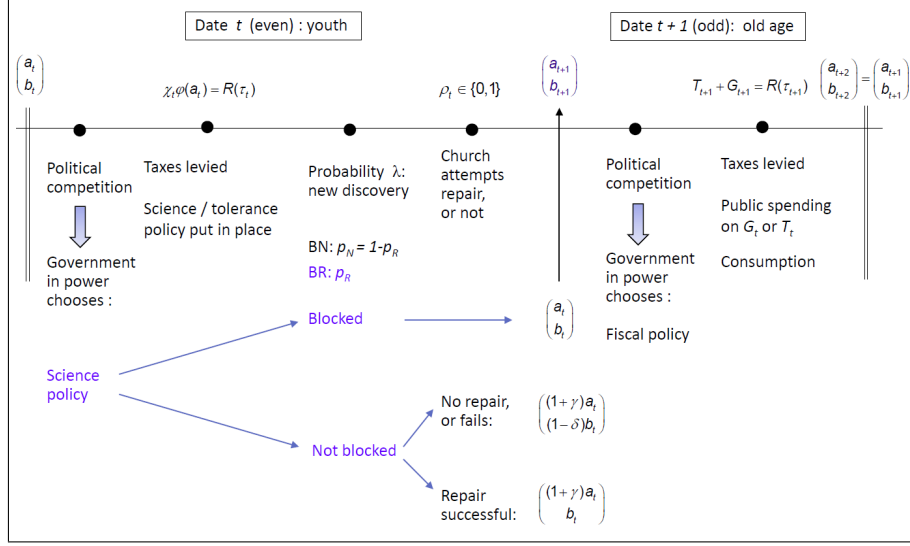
Date $t$ (even) : youth

Date $t+1$ (odd): old age

$\begin{pmatrix} a_t \\ b_t \end{pmatrix}$

$\chi_t \varphi(a_t) = R(\tau_t)$

$\rho_t \in \{0,1\}$

$\begin{pmatrix} a_{t+1} \\ b_{t+1} \end{pmatrix}$

$T_{t+1} + G_{t+1} = R(\tau_{t+1})$ $\begin{pmatrix} a_{t+2} \\ b_{t+2} \end{pmatrix} = \begin{pmatrix} a_{t+1} \\ b_{t+1} \end{pmatrix}$

Political competition

Government in power chooses :

Taxes levied

Science / tolerance policy put in place

Probability $\lambda$: new discovery

BN: $p_N = 1 - p_R$

BR: $p_R$

Church attempts repair, or not

Political competition

Government in power chooses :

Fiscal policy

Taxes levied

Public spending on $G_t$ or $T_t$

Consumption

Science policy

Blocked

$\begin{pmatrix} a_t \\ b_t \end{pmatrix}$

Not blocked

No repair, or fails: $\begin{pmatrix} (1+\gamma)a_t \\ (1-\delta)b_t \end{pmatrix}$

Repair successful: $\begin{pmatrix} (1+\gamma)a_t \\ b_t \end{pmatrix}$